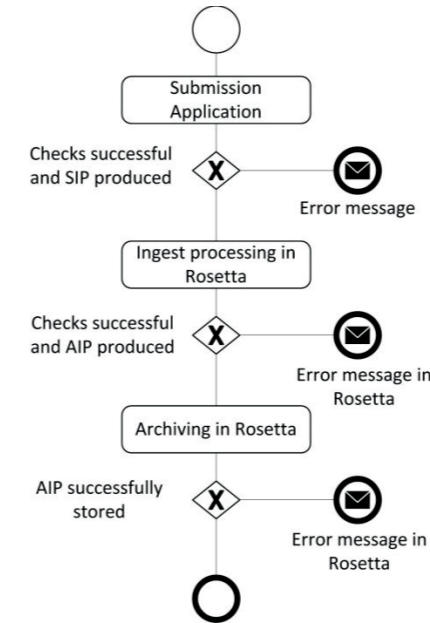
Submission Application

Checks successful and SIP produced

Error message

Ingest processing in Rosetta

Checks successful and AIP produced

Error message in Rosetta

Archiving in Rosetta

AIP successfully stored

Error message in Rosetta